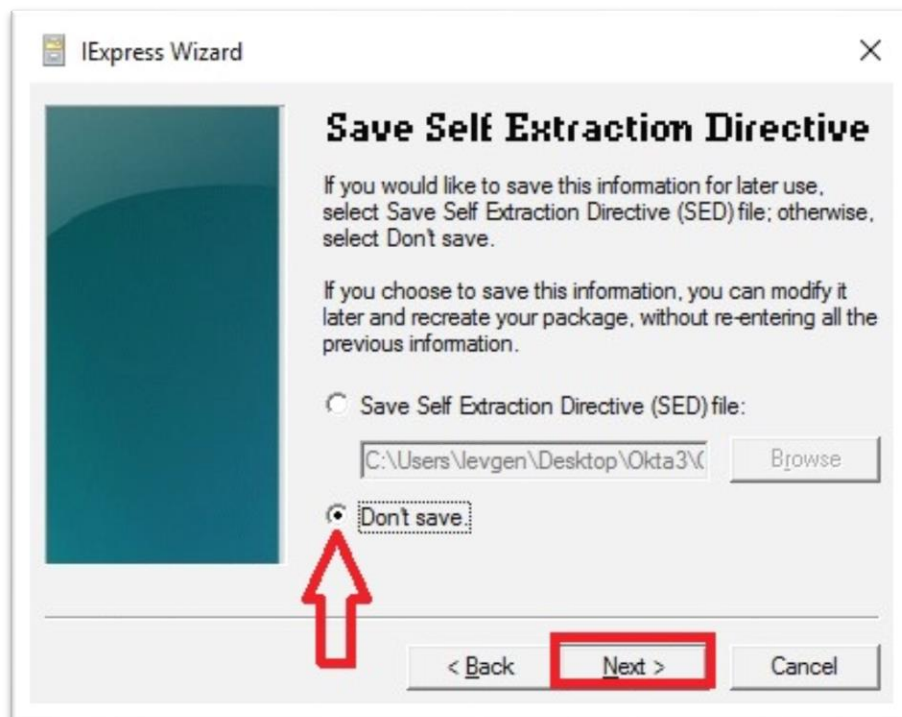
IExpress Wizard

×

Save Self Extraction Directive

If you would like to save this information for later use, select Save Self Extraction Directive (SED) file; otherwise, select Don't save.

If you choose to save this information, you can modify it later and recreate your package, without re-entering all the previous information.

Save Self Extraction Directive (SED) file:

C:\Users\Ievgen\Desktop\Okta3\(

Browse

Don't save.

< Back

Next >

Cancel